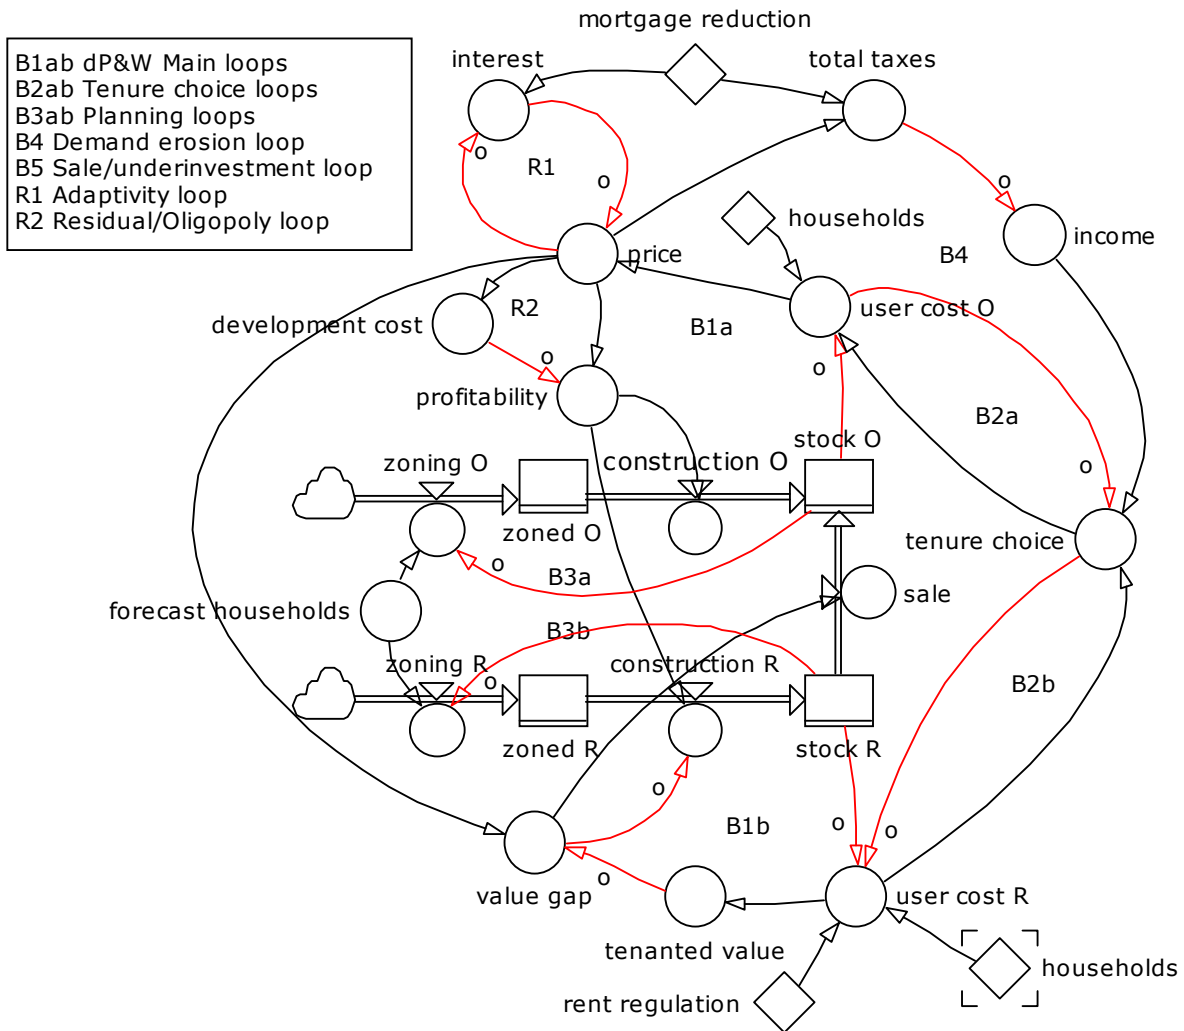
B1ab dP&W Main loops
B2ab Tenure choice loops
B3ab Planning loops
B4 Demand erosion loop
B5 Sale/underinvestment loop
R1 Adaptivity loop
R2 Residual/Oligopoly loop

mortgage reduction

interest

total taxes

R1

o

o

o

households

income

price

B4

development cost

R2

B1a

user cost O

o

o

profitability

B2a

stock O

o

zoning O

construction O

zoned O

tenure choice

o

B3a

sale

forecast households

B3b

zoning R

construction R

o

B2b

zoned R

stock R

o

B1b

o

o

value gap

o

user cost R

tenanted value

households

rent regulation